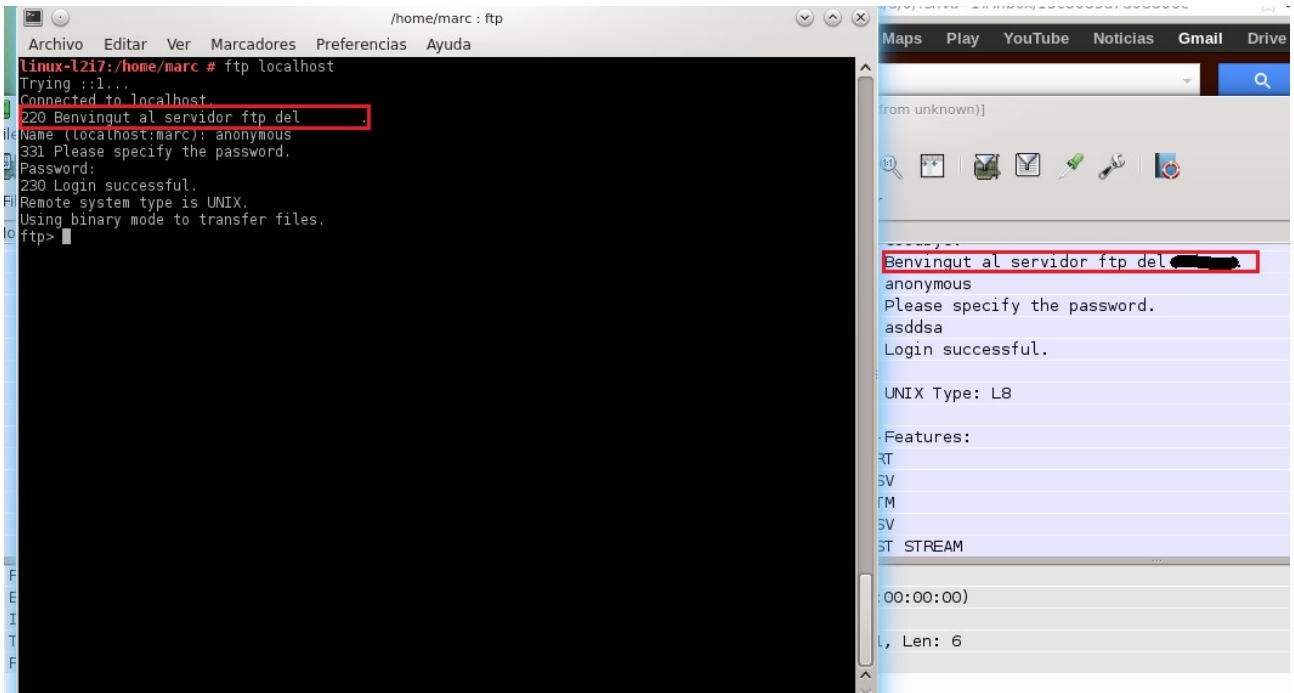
/home/marc : ftp

Archivo Editar Ver Marcadores Preferencias Ayuda

linux-l2i7:/home/marc # ftp localhost
Trying ::1...
Connected to localhost.
220 Benvingut al servidor ftp del .
Name (localhost:marc): anonymous
331 Please specify the password.
Password:
230 Login successful.
Remote system type is UNIX.
Using binary mode to transfer files.
ftp>

Maps Play YouTube Noticias Gmail Drive

from unknown)]

Benvingut al servidor ftp del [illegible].
anonymous
Please specify the password.
asddsa
Login successful.

UNIX Type: L8

Features:
RT
SV
TM
SV
ST STREAM

:00:00:00)

, Len: 6